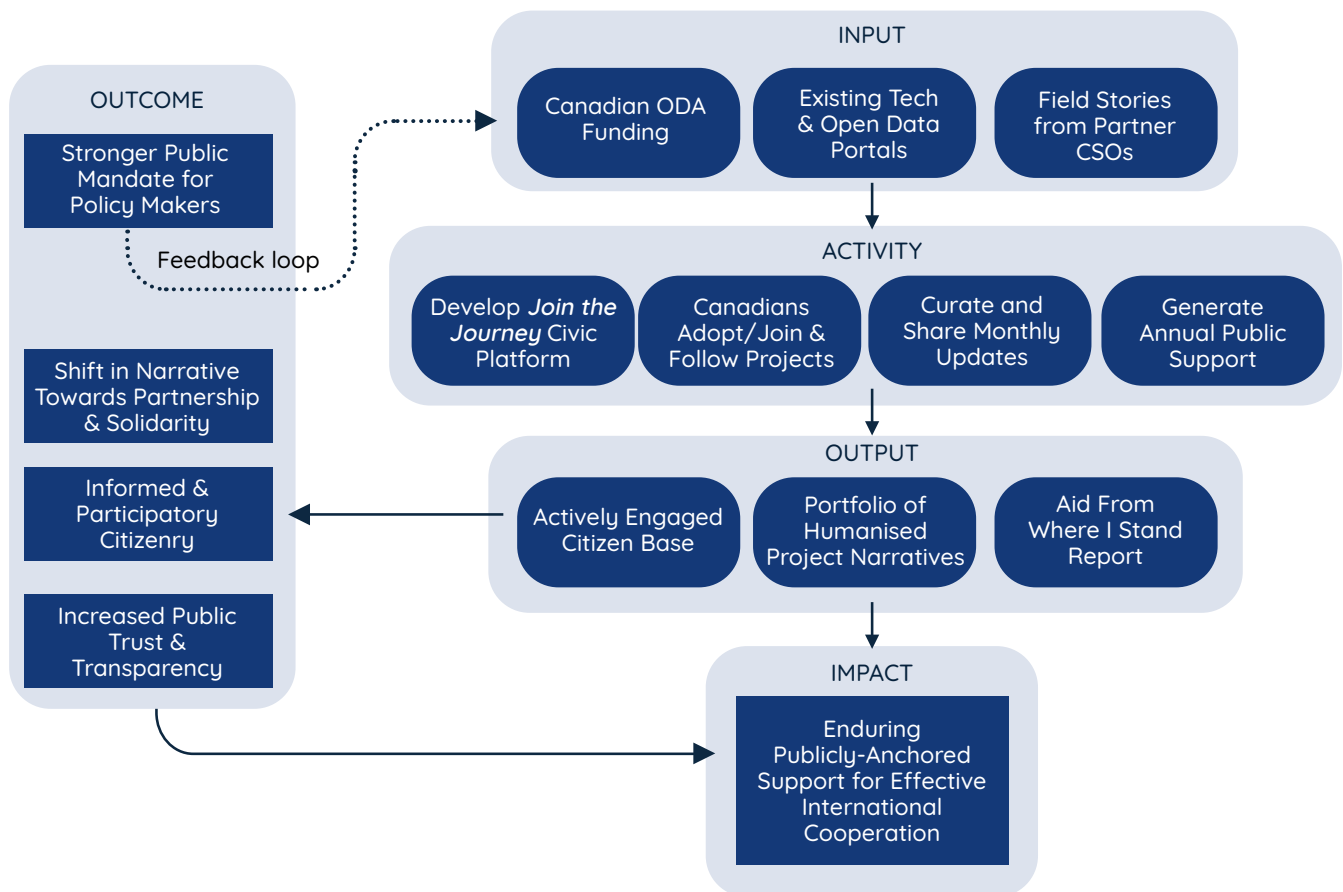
INPUT

Canadian ODA Funding

Existing Tech & Open Data Portals

Field Stories from Partner CSOs

ACTIVITY

Develop *Join the Journey* Civic Platform

Canadians Adopt/Join & Follow Projects

Curate and Share Monthly Updates

Generate Annual Public Support

OUTPUT

Actively Engaged Citizen Base

Portfolio of Humanised Project Narratives

Aid From Where I Stand Report

IMPACT

Enduring Publicly-Anchored Support for Effective International Cooperation

OUTCOME

Stronger Public Mandate for Policy Makers

Feedback loop

Shift in Narrative Towards Partnership & Solidarity

Informed & Participatory Citizenry

Increased Public Trust & Transparency